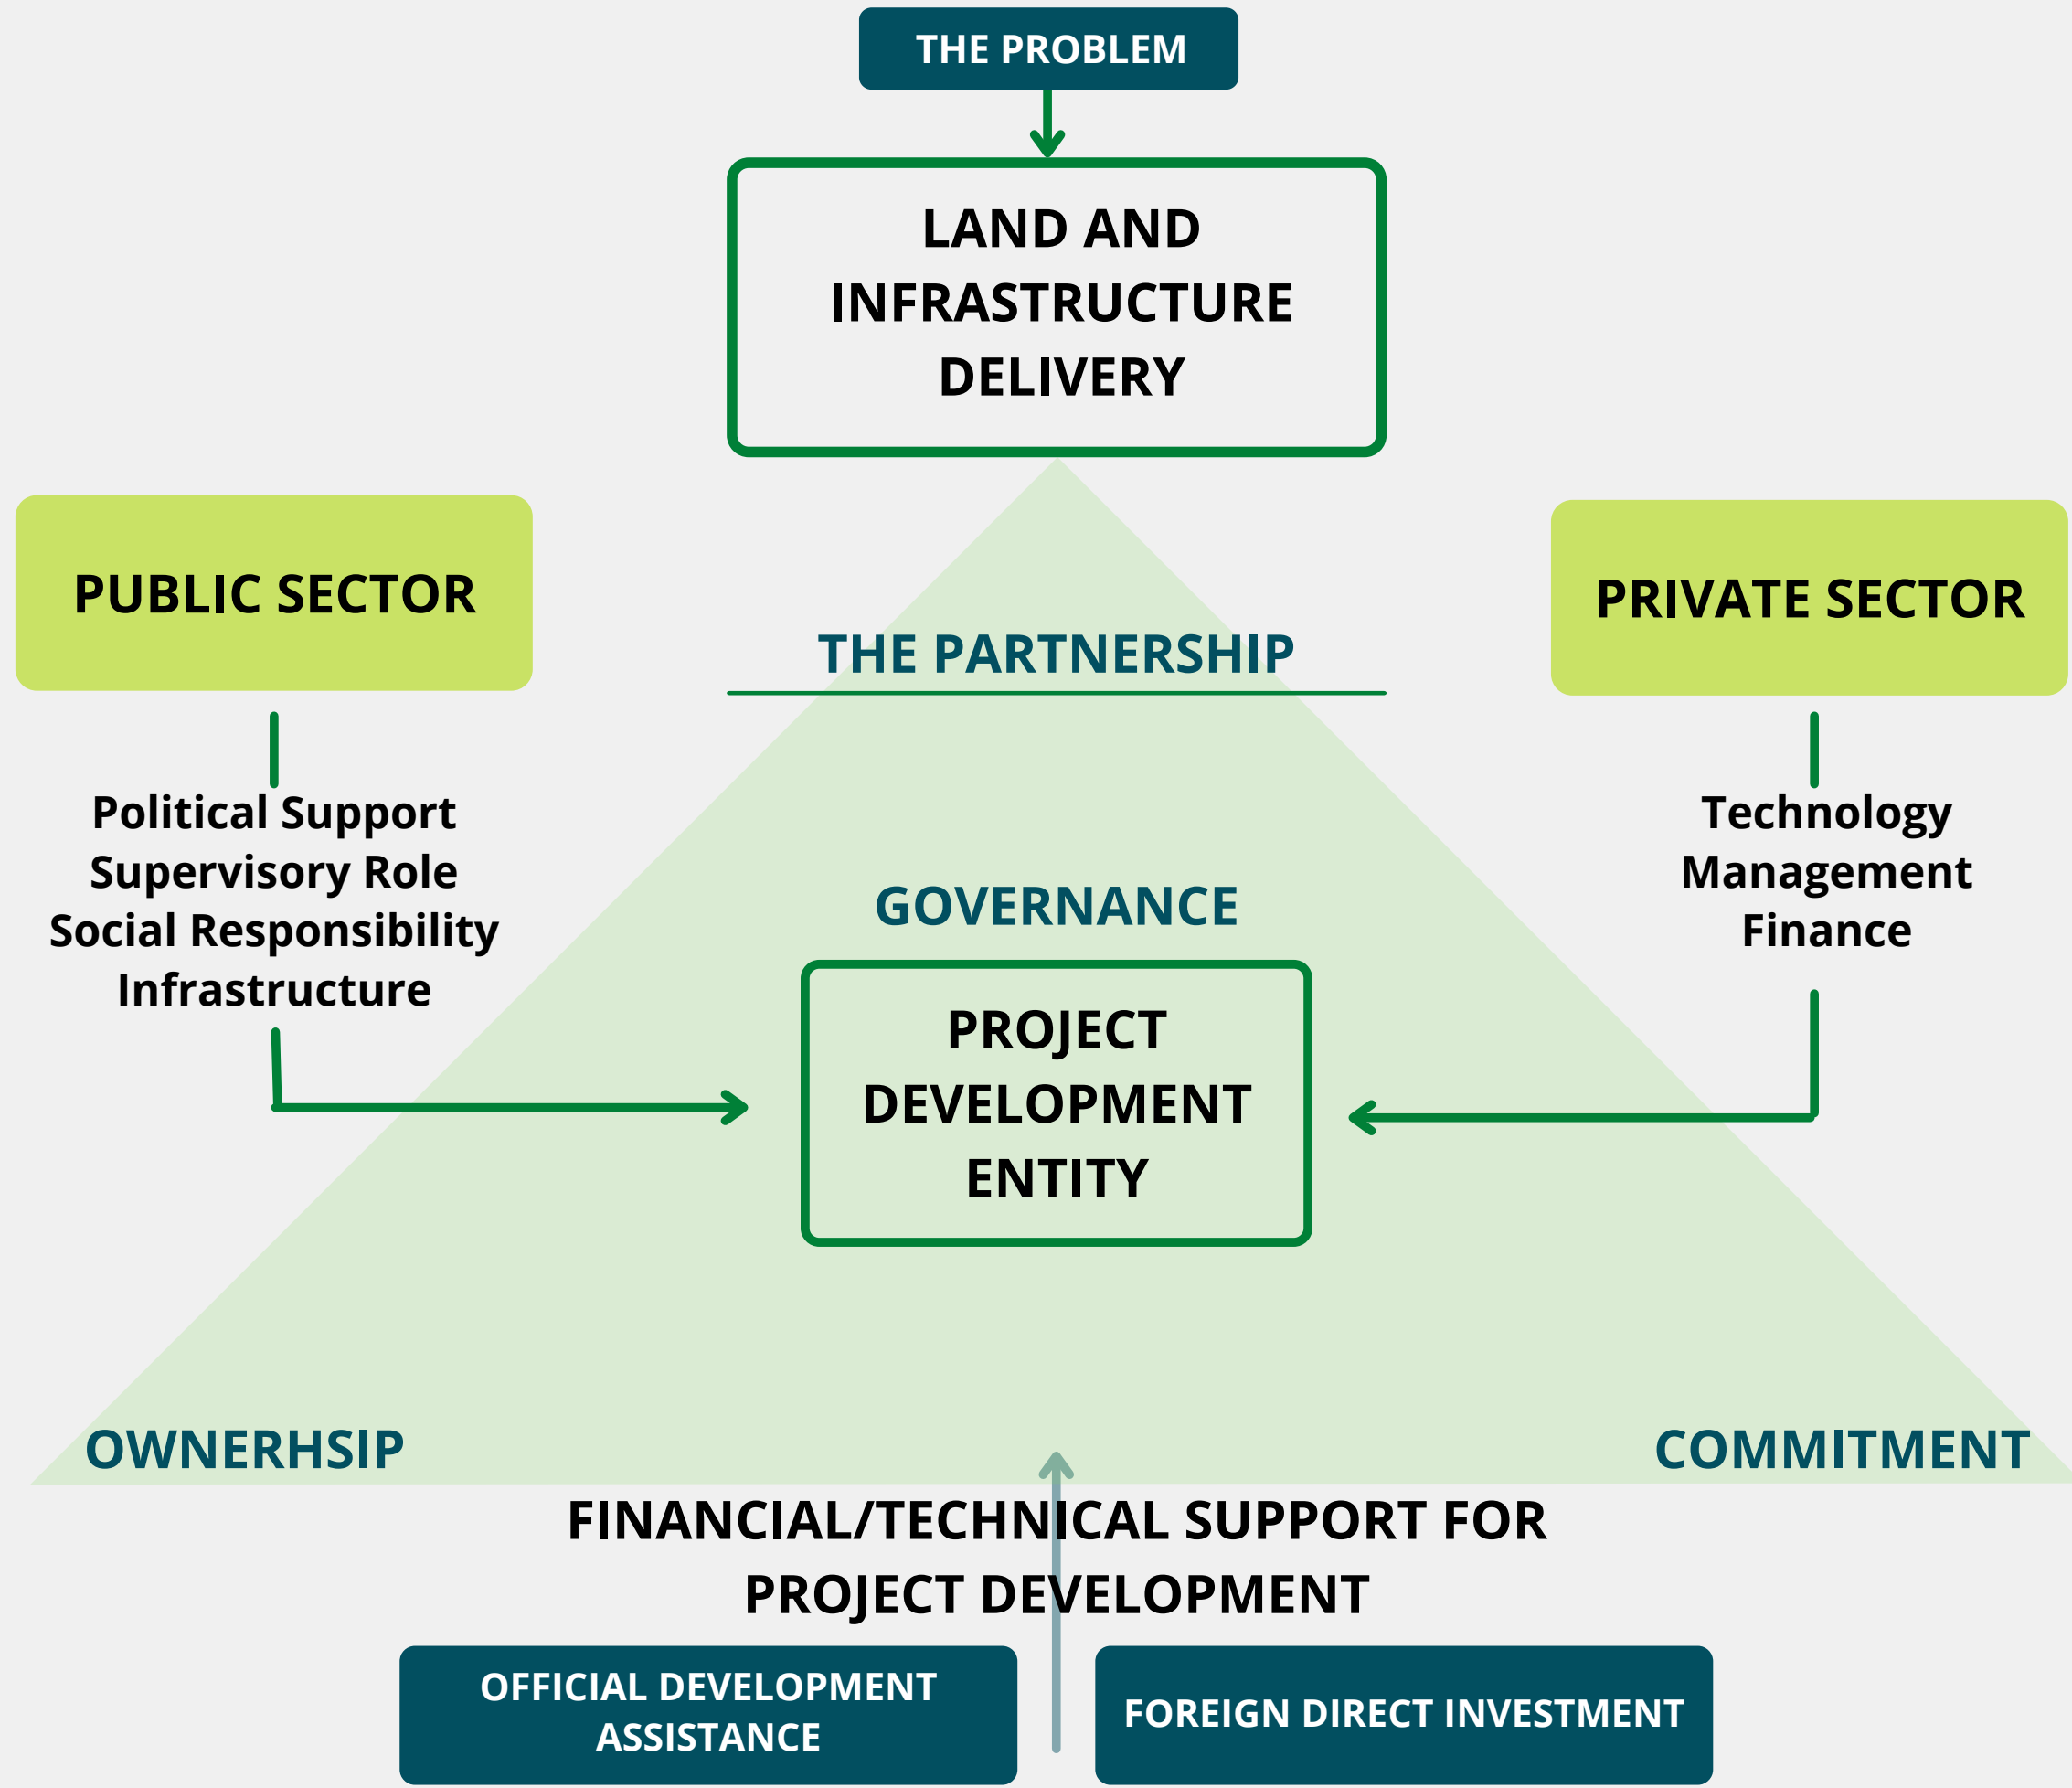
THE PROBLEM

LAND AND INFRASTRUCTURE DELIVERY

PUBLIC SECTOR

THE PARTNERSHIP

PRIVATE SECTOR

Political Support
Supervisory Role
Social Responsibility
Infrastructure

GOVERNANCE

Technology
Management
Finance

PROJECT DEVELOPMENT ENTITY

OWNERHSIP

COMMITMENT

FINANCIAL/TECHNICAL SUPPORT FOR PROJECT DEVELOPMENT

OFFICIAL DEVELOPMENT ASSISTANCE

FOREIGN DIRECT INVESTMENT